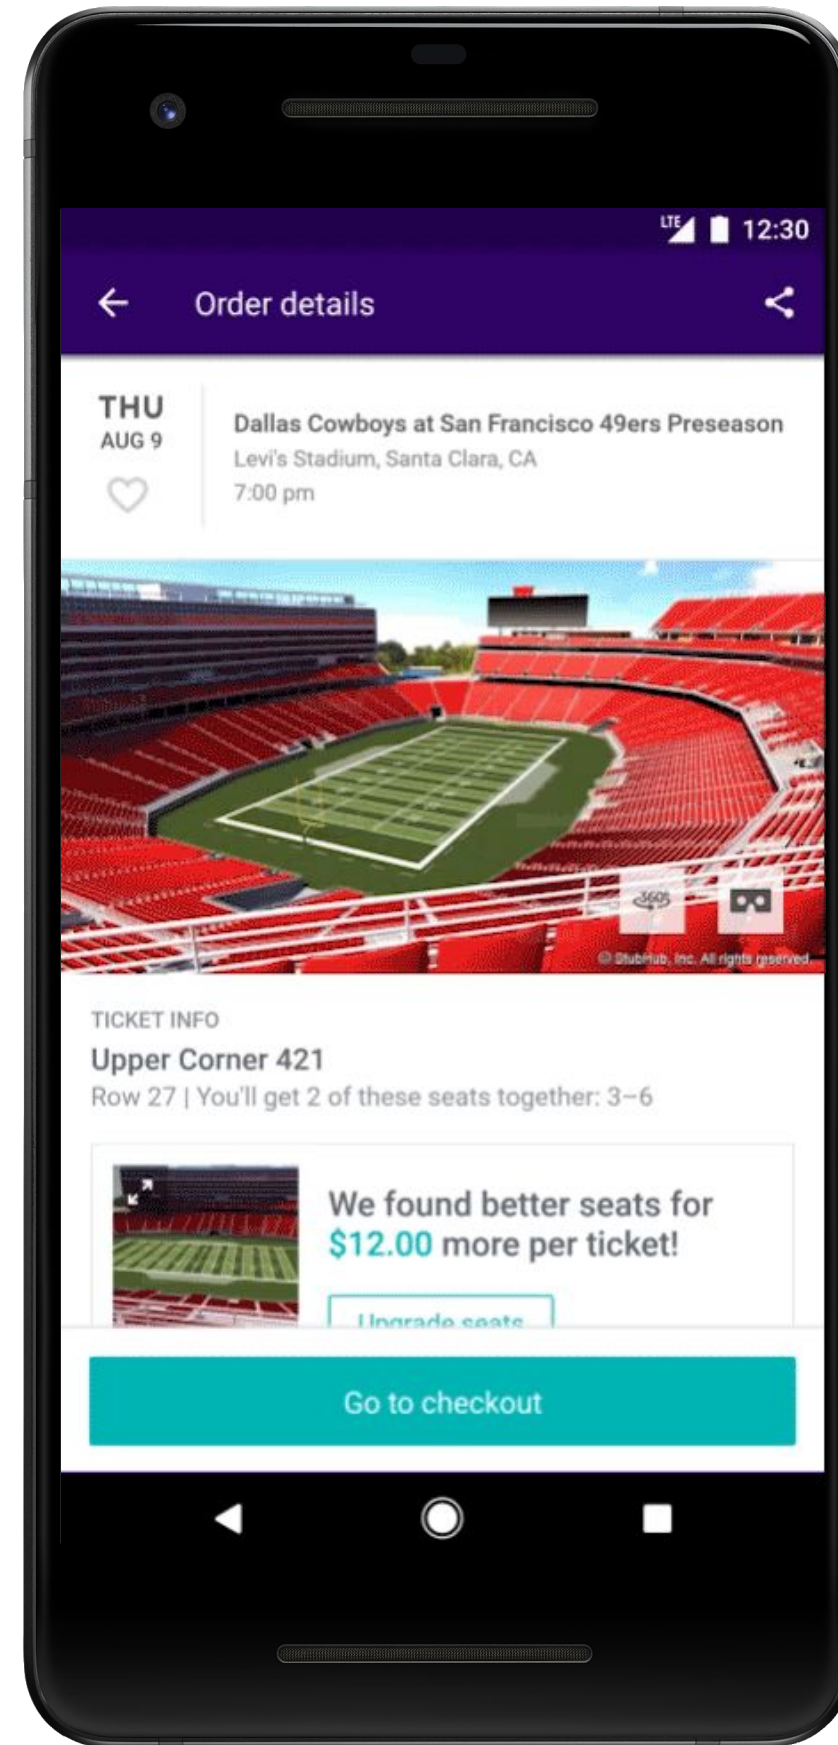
LTE 12:30

Order details

THU
AUG 9

Dallas Cowboys at San Francisco 49ers Preseason
Levi's Stadium, Santa Clara, CA
7:00 pm

360

© StubHub, Inc. All rights reserved.

TICKET INFO
Upper Corner 421
Row 27 | You'll get 2 of these seats together: 3–6

We found better seats for $12.00 more per ticket!

Upgrade seats

Go to checkout